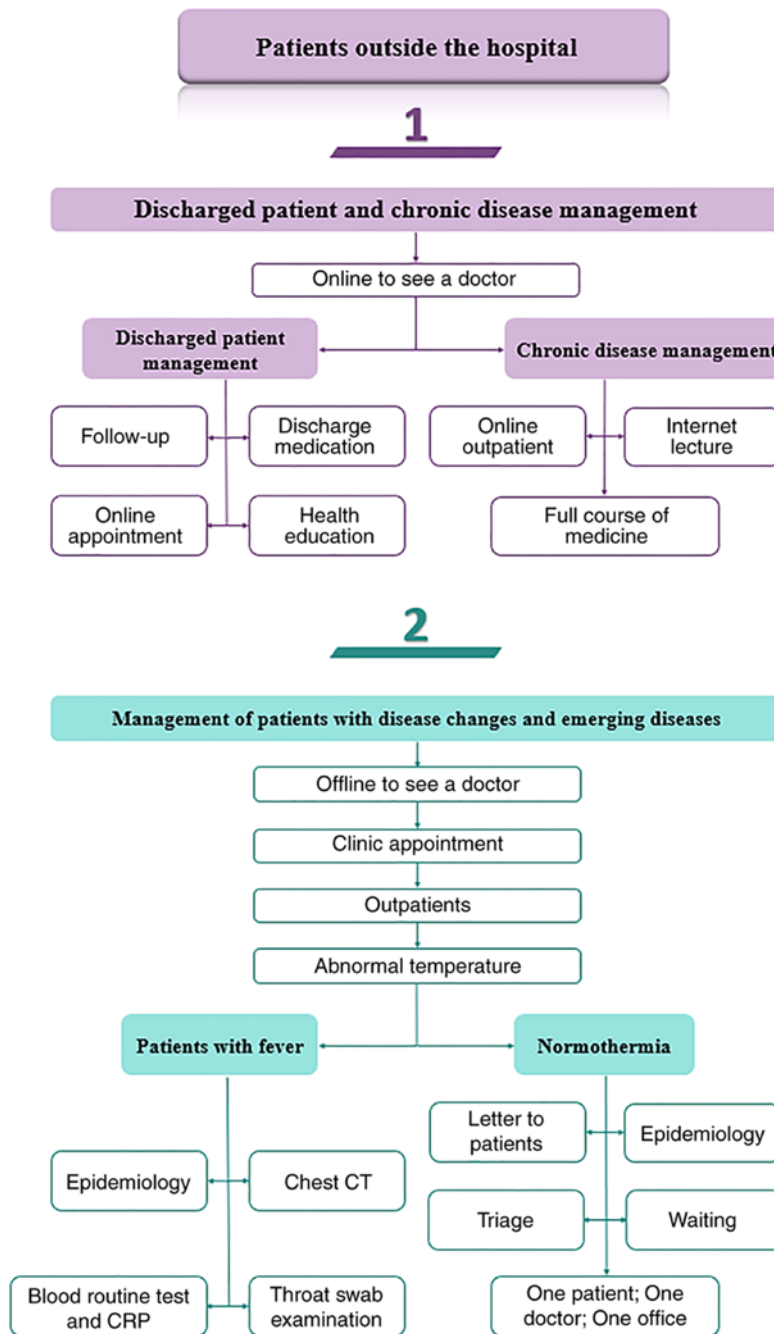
Patients outside the hospital

1

Discharged patient and chronic disease management

Online to see a doctor

Discharged patient management

Chronic disease management

Follow-up

Discharge medication

Online appointment

Health education

Online outpatient

Internet lecture

Full course of medicine

2

Management of patients with disease changes and emerging diseases

Offline to see a doctor

Clinic appointment

Outpatients

Abnormal temperature

Patients with fever

Normothermia

Epidemiology

Chest CT

Blood routine test and CRP

Throat swab examination

Letter to patients

Epidemiology

Triage

Waiting

One patient; One doctor; One office